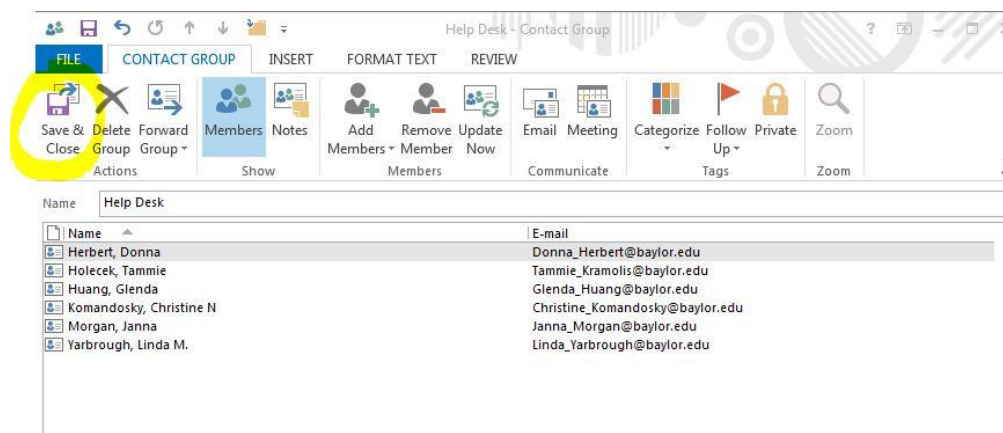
Help Desk - Contact Group

FILE | CONTACT GROUP | INSERT | FORMAT TEXT | REVIEW

Save & Close | Delete Group | Forward Group
Actions

Members | Notes
Show

Add Members | Remove Member | Update Now
Members

Email | Meeting
Communicate

Categorize | Follow Up | Private
Tags

Zoom
Zoom

Name: Help Desk

| Name | E-mail |
|---|---|
| Herbert, Donna | Donna_Herbert@baylor.edu |
| Holecek, Tammie | Tammie_Kramolis@baylor.edu |
| Huang, Glenda | Glenda_Huang@baylor.edu |
| Komandosky, Christine N | Christine_Komandosky@baylor.edu |
| Morgan, Janna | Janna_Morgan@baylor.edu |
| Yarbrough, Linda M. | Linda_Yarbrough@baylor.edu |